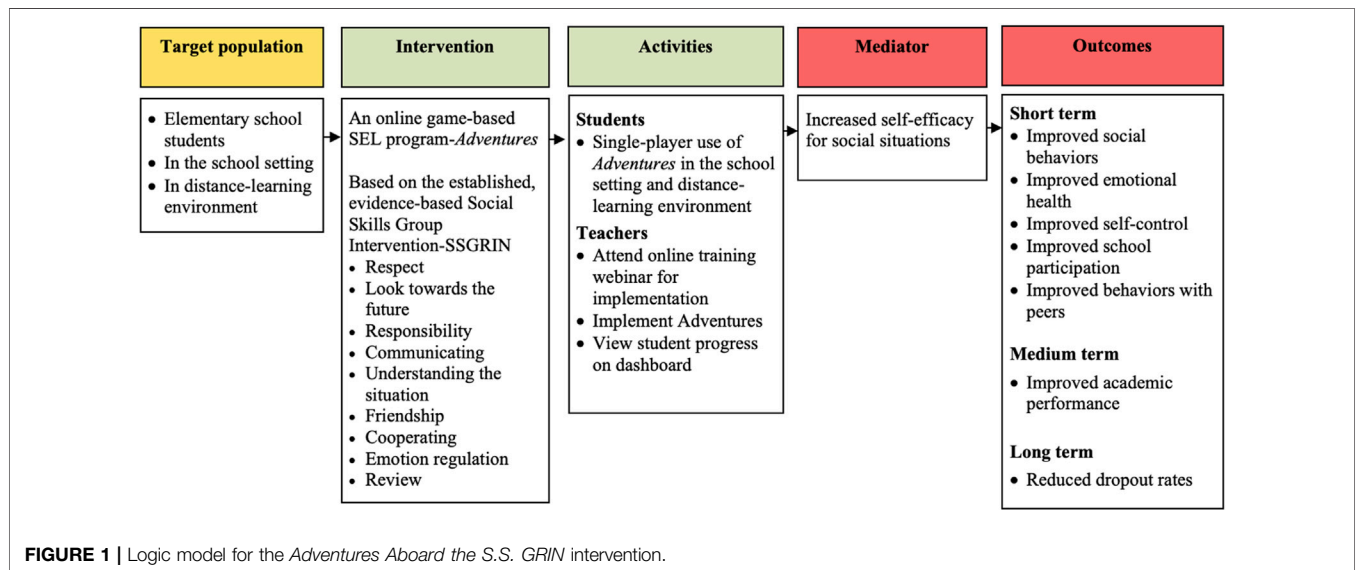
Target population

• Elementary school students
• In the school setting
• In distance-learning environment

Intervention

An online game-based SEL program-Adventures

Based on the established, evidence-based Social Skills Group Intervention-SSGRIN
• Respect
• Look towards the future
• Responsibility
• Communicating
• Understanding the situation
• Friendship
• Cooperating
• Emotion regulation
• Review

Activities

Students
• Single-player use of Adventures in the school setting and distance-learning environment
Teachers
• Attend online training webinar for implementation
• Implement Adventures
• View student progress on dashboard

Mediator

Increased self-efficacy for social situations

Outcomes

Short term
• Improved social behaviors
• Improved emotional health
• Improved self-control
• Improved school participation
• Improved behaviors with peers

Medium term
• Improved academic performance

Long term
• Reduced dropout rates

FIGURE 1 | Logic model for the Adventures Aboard the S.S. GRIN intervention.